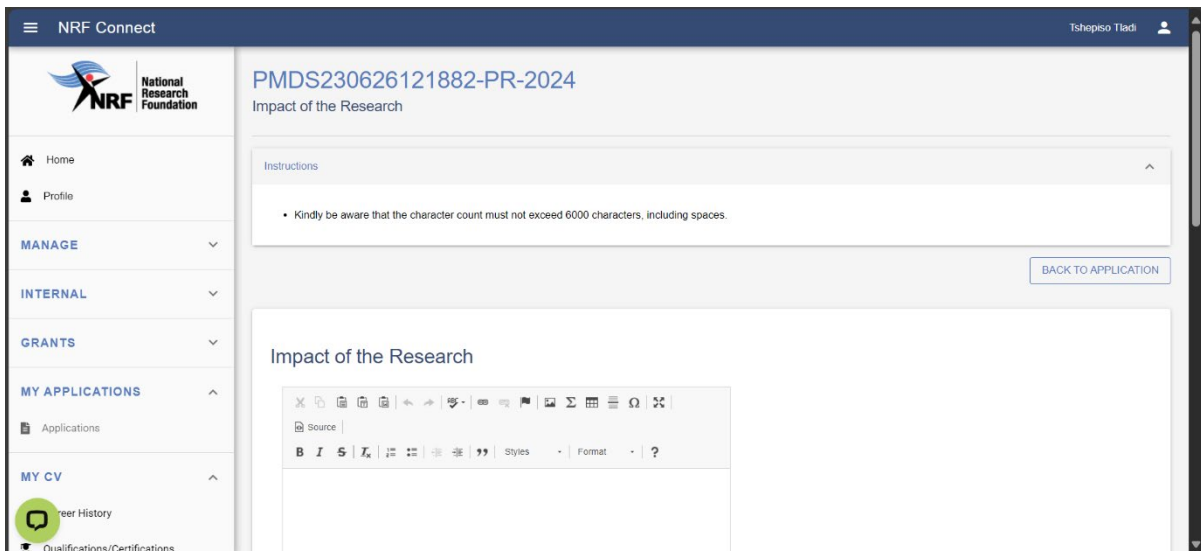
NRF Connect

Tshepiso Tladi

NRF National Research Foundation

Home

Profile

MANAGE

INTERNAL

GRANTS

MY APPLICATIONS

Applications

MY CV

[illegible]reer History

Qualifications/Certifications

PMDS230626121882-PR-2024

Impact of the Research

Instructions

• Kindly be aware that the character count must not exceed 6000 characters, including spaces.

BACK TO APPLICATION

Impact of the Research

Source

B I S $I_x$ 99 Styles Format ?